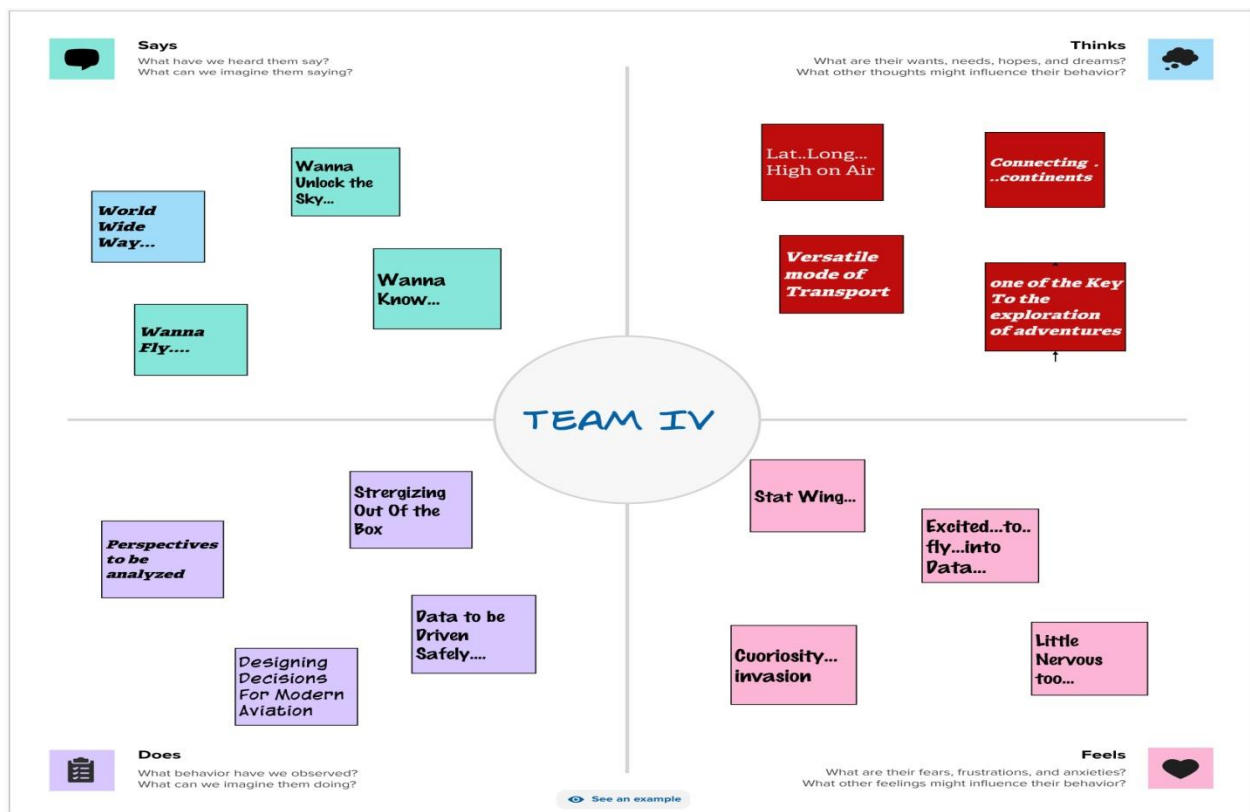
Says
What have we heard them say?
What can we imagine them saying?

Wanna Unlock the Sky...

World Wide Way...

Wanna Know...

Wanna Fly....

Thinks
What are their wants, needs, hopes, and dreams?
What other thoughts might influence their behavior?

Lat..Long... High on Air

Connecting . ..continents

Versatile mode of Transport

one of the Key To the exploration of adventures

TEAM IV

Strergizing Out Of the Box

Perspectives to be analyzed

Data to be Driven Safely....

Designing Decisions For Modern Aviation

Stat Wing...

Excited...to.. fly...into Data...

Cuoriosity... invasion

Little Nervous too...

Does
What behavior have we observed?
What can we imagine them doing?

See an example

Feels
What are their fears, frustrations, and anxieties?
What other feelings might influence their behavior?